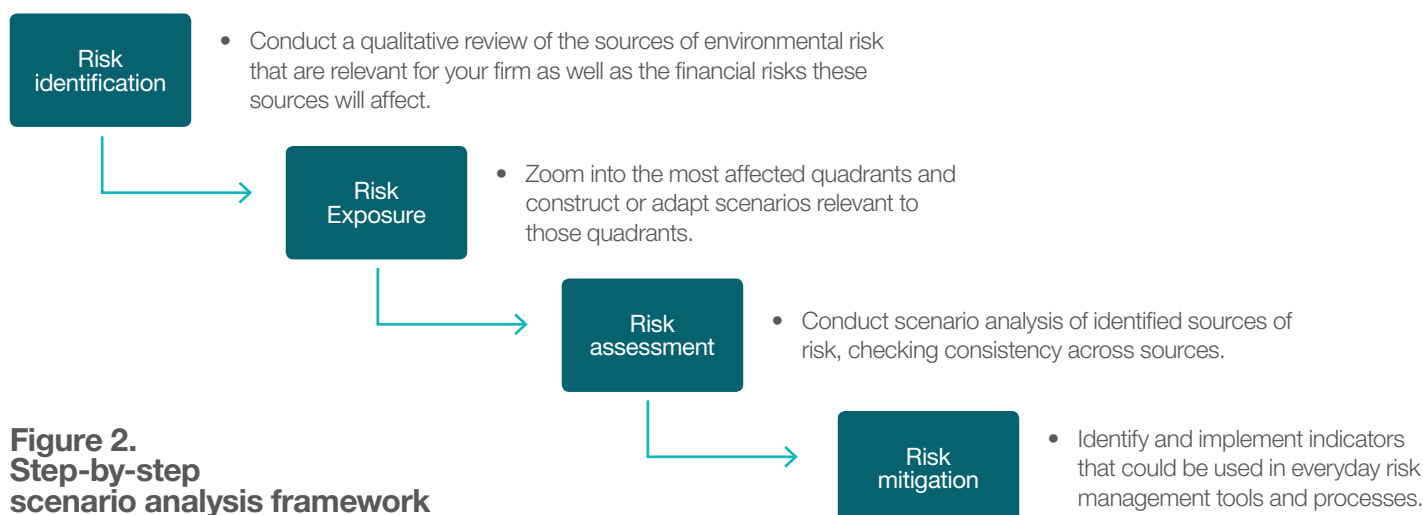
Risk identification

• Conduct a qualitative review of the sources of environmental risk that are relevant for your firm as well as the financial risks these sources will affect.

Risk Exposure

• Zoom into the most affected quadrants and construct or adapt scenarios relevant to those quadrants.

Risk assessment

• Conduct scenario analysis of identified sources of risk, checking consistency across sources.

Figure 2. Step-by-step scenario analysis framework

Risk mitigation

• Identify and implement indicators that could be used in everyday risk management tools and processes.